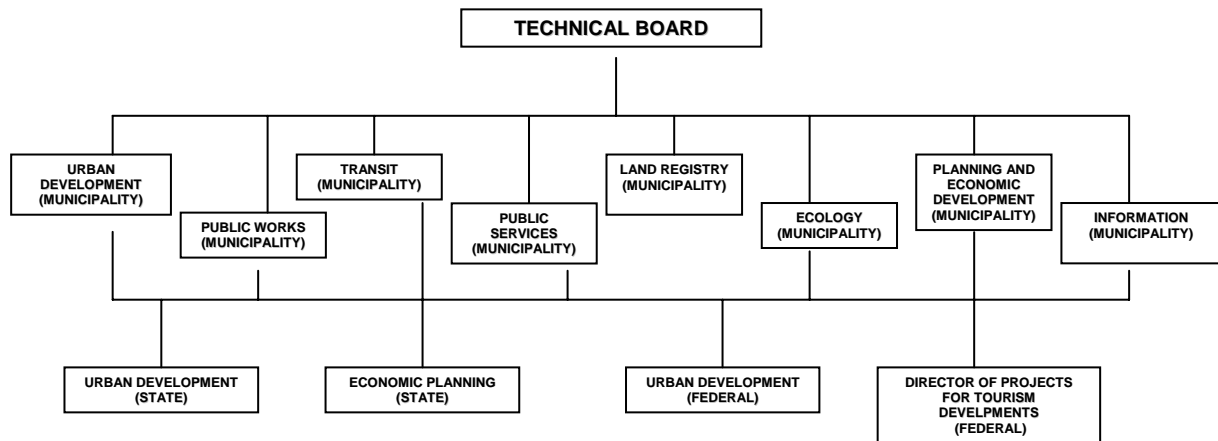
TECHNICAL BOARD

URBAN DEVELOPMENT (MUNICIPALITY)

PUBLIC WORKS (MUNICIPALITY)

TRANSIT (MUNICIPALITY)

PUBLIC SERVICES (MUNICIPALITY)

LAND REGISTRY (MUNICIPALITY)

ECOLOGY (MUNICIPALITY)

PLANNING AND ECONOMIC DEVELOPMENT (MUNICIPALITY)

INFORMATION (MUNICIPALITY)

URBAN DEVELOPMENT (STATE)

ECONOMIC PLANNING (STATE)

URBAN DEVELOPMENT (FEDERAL)

DIRECTOR OF PROJECTS FOR TOURISM DEVELPMENTS (FEDERAL)